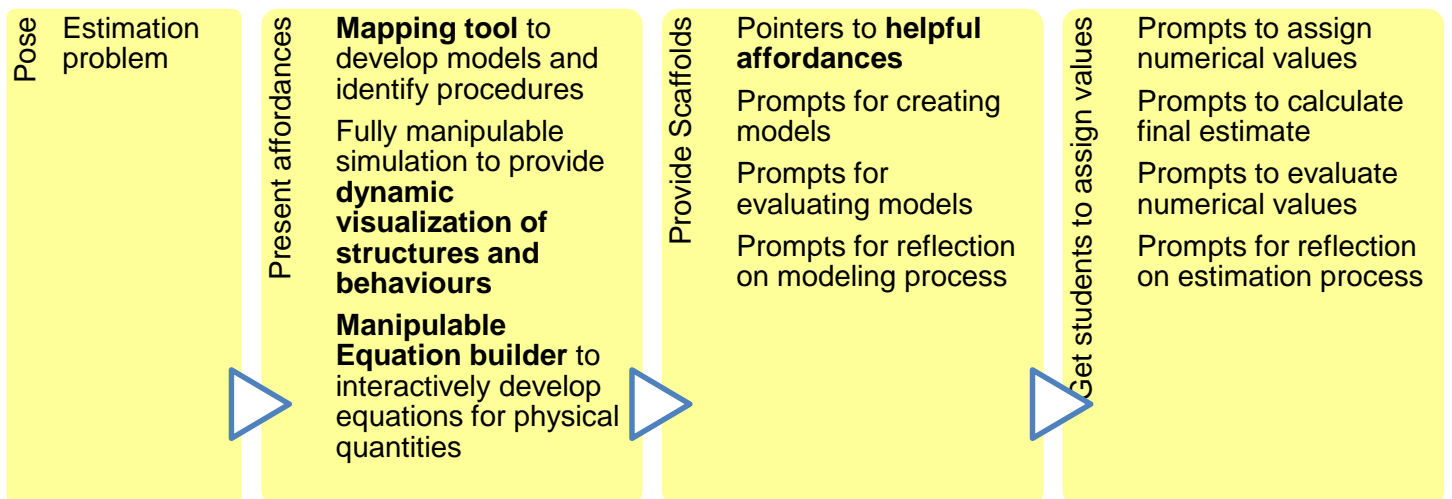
Pose

Estimation problem

Present affordances

**Mapping tool** to develop models and identify procedures

Fully manipulable simulation to provide **dynamic visualization of structures and behaviours**

**Manipulable Equation builder** to interactively develop equations for physical quantities

Provide Scaffolds

Pointers to **helpful affordances**

Prompts for creating models

Prompts for evaluating models

Prompts for reflection on modeling process

Get students to assign values

Prompts to assign numerical values

Prompts to calculate final estimate

Prompts to evaluate numerical values

Prompts for reflection on estimation process